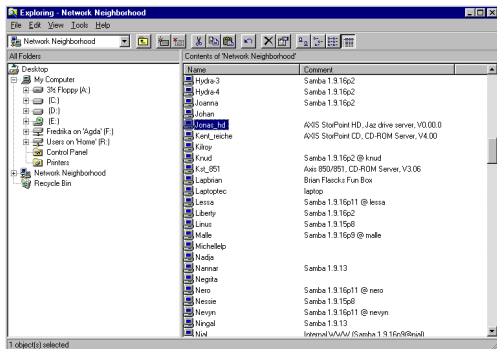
Exploring - Network Neighborhood

File Edit View Tools Help

Network Neighborhood

All Folders

Desktop
My Computer
3½ Floppy (A:)
(C:)
(D:)
(E:)
Fredrika on 'Agda' (F:)
Users on 'Home' (R:)
Control Panel
Printers
Network Neighborhood
Recycle Bin

Contents of 'Network Neighborhood'

| Name | Comment |
|---|---|
| Hydra-3 | Samba 1.9.16p2 |
| Hydra-4 | Samba 1.9.16p2 |
| Joanna | Samba 1.9.16p2 |
| Johan | |
| Jonas_hd | AXIS StorPoint HD, Jaz drive server, V0.00.0 |
| Kent_reiche | AXIS StorPoint CD, CD-ROM Server, V4.00 |
| Kilroy | |
| Knud | Samba 1.9.16p2 @ knud |
| Kst_851 | Axis 850/851, CD-ROM Server, V3.06 |
| Lapbrian | Brian Flaacks Fun Box |
| Laptoptec | laptop |
| Lessa | Samba 1.9.16p11 @ lessa |
| Liberty | Samba 1.9.16p2 |
| Linus | Samba 1.9.15p8 |
| Malle | Samba 1.9.16p9 @ malle |
| Michellelp | |
| Nadja | |
| Nannar | Samba 1.9.13 |
| Negita | |
| Nero | Samba 1.9.16p11 @ nero |
| Nessie | Samba 1.9.15p8 |
| Nevyn | Samba 1.9.16p11 @ nevyn |
| Ningal | Samba 1.9.13 |
| Nisl | Internal WWW (Samba 1.9.16p9[Bnial] |

1 object(s) selected